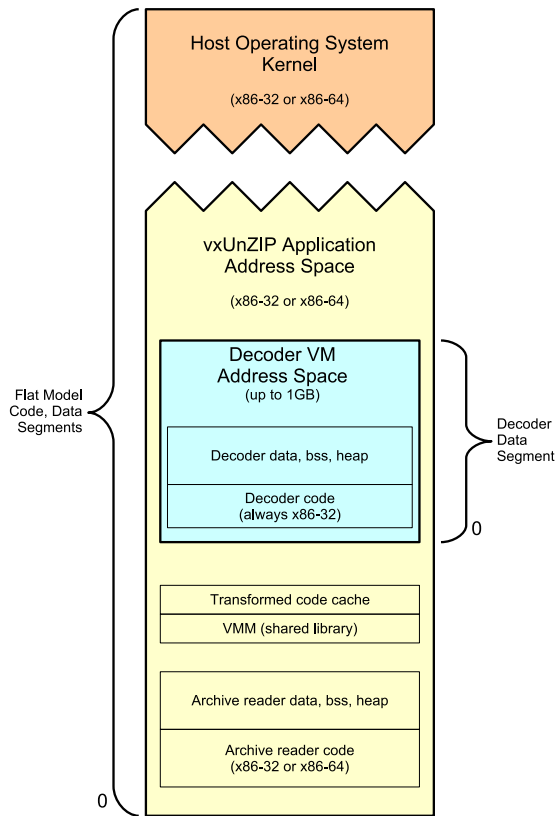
Host Operating System Kernel

(x86-32 or x86-64)

vxUnZIP Application Address Space

(x86-32 or x86-64)

Flat Model Code, Data Segments

Decoder VM Address Space
(up to 1GB)

Decoder data, bss, heap

Decoder code
(always x86-32)

Decoder Data Segment

0

Transformed code cache

VMM (shared library)

Archive reader data, bss, heap

Archive reader code
(x86-32 or x86-64)

0